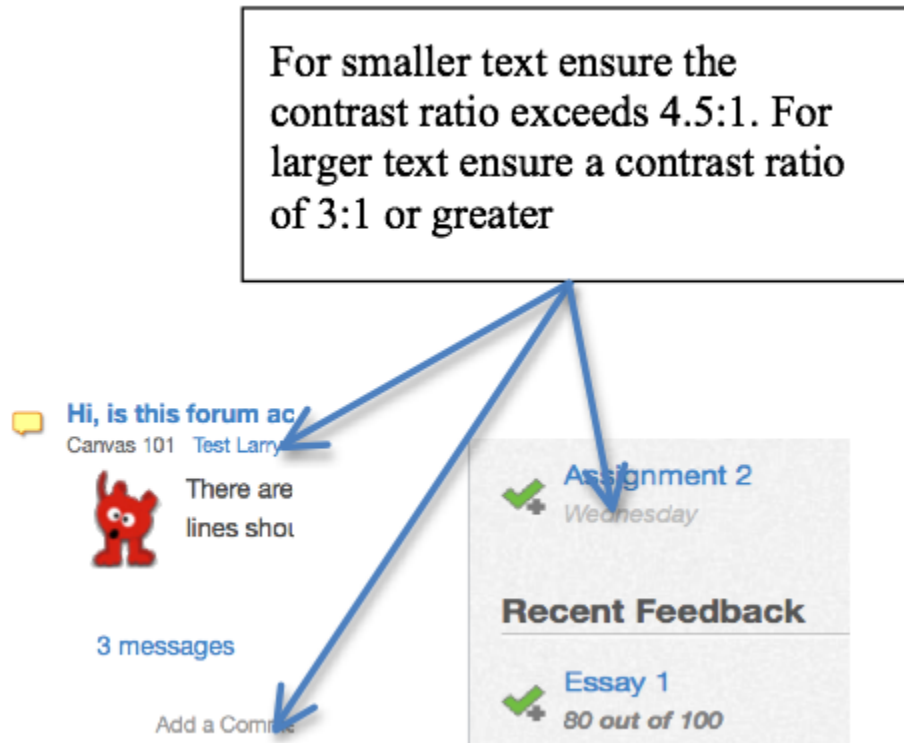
For smaller text ensure the contrast ratio exceeds 4.5:1. For larger text ensure a contrast ratio of 3:1 or greater

Hi, is this forum ac
Canvas 101 Test Larry
There are
lines shou
3 messages
Add a Comm

Assignment 2
Wednesday
Recent Feedback
Essay 1
80 out of 100